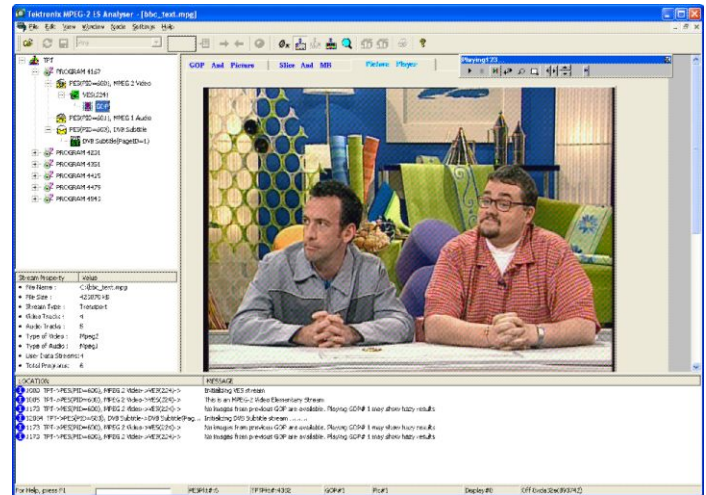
Tektronix MPEG-2 TS Analyser - [bbc_text.mpg]

File Edit View Window Mode Settings Help

TPF
PROGRAM 4167
PES(PID=600), MPEG 2 Video
VES(224)
GOP
PES(PID=601), MPEG 1 Audio
PES(PID=605), DVB Subtitle
DVB Subtitle(PageID=1)
PROGRAM 4231
PROGRAM 4351
PROGRAM 4415
PROGRAM 4479
PROGRAM 4543

GOP And Picture | Slice And MB | Picture Player

Playing123

| Stream Property | Value |
|---|---|
| File Name : | C:\bbc_text.mpg |
| File Size : | 423870 KB |
| Stream Type : | Transport |
| Video Tracks : | 4 |
| Audio Tracks : | 8 |
| Type of Video : | Mpeg2 |
| Type of Audio : | Mpeg1 |
| User Data Streams : | 4 |
| Total Programs : | 6 |

| LOCATION | MESSAGE |
|---|---|
| 1080 TPF->PES(PID=600), MPEG 2 Video->VES(224)-> | Initializing VES stream |
| 1085 TPF->PES(PID=600), MPEG 2 Video->VES(224)-> | This is an MPEG-2 Video Elementary Stream |
| 1173 TPF->PES(PID=600), MPEG 2 Video->VES(224)-> | No images from previous GOP are available. Playing GOP#1 may show hazy results |
| 32804 TPF->PES(PID=605), DVB Subtitle->DVB Subtitle(Pag... | Initializing DVB Subtitle stream ........ |
| 1173 TPF->PES(PID=600), MPEG 2 Video->VES(224)-> | No images from previous GOP are available. Playing GOP#1 may show hazy results |
| 1173 TPF->PES(PID=600), MPEG 2 Video->VES(224)-> | No images from previous GOP are available. Playing GOP#1 may show hazy results |

For Help, press F1 | PESPkt#:5 | TPPkt#:4302 | GOP#1 | Pic#1 | Display#0 | Off-Dvds:Size(89742)